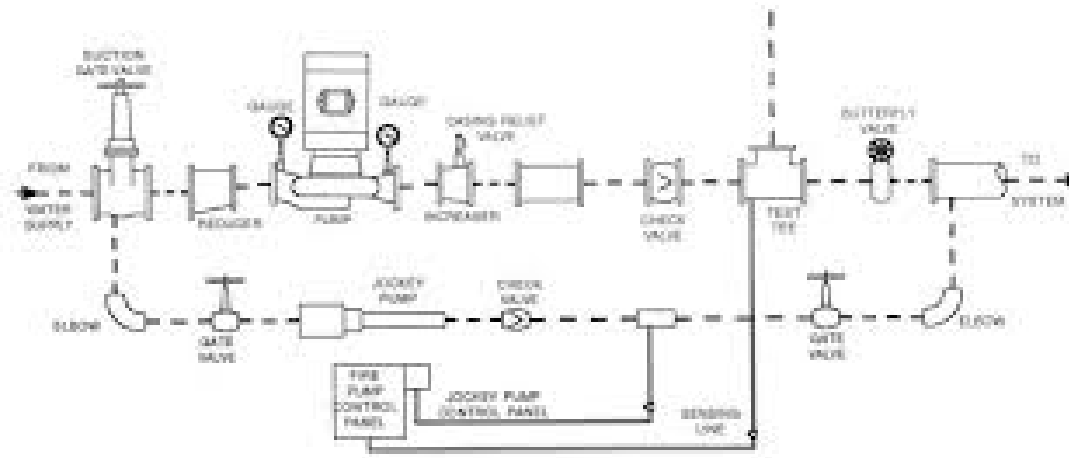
SUCTION GATE VALVE

GAUGE

GAUGE

CASING RELIEF VALVE

BUTTERFLY VALVE

FROM WATER SUPPLY

REDUCER

PUMP

INCREASER

CHECK VALVE

TEST TEE

TO SYSTEM

ELBOW

GATE VALVE

JOCKEY PUMP

CHECK VALVE

GATE VALVE

ELBOW

FIRE PUMP CONTROL PANEL

JOCKEY PUMP CONTROL PANEL

SENSING LINE